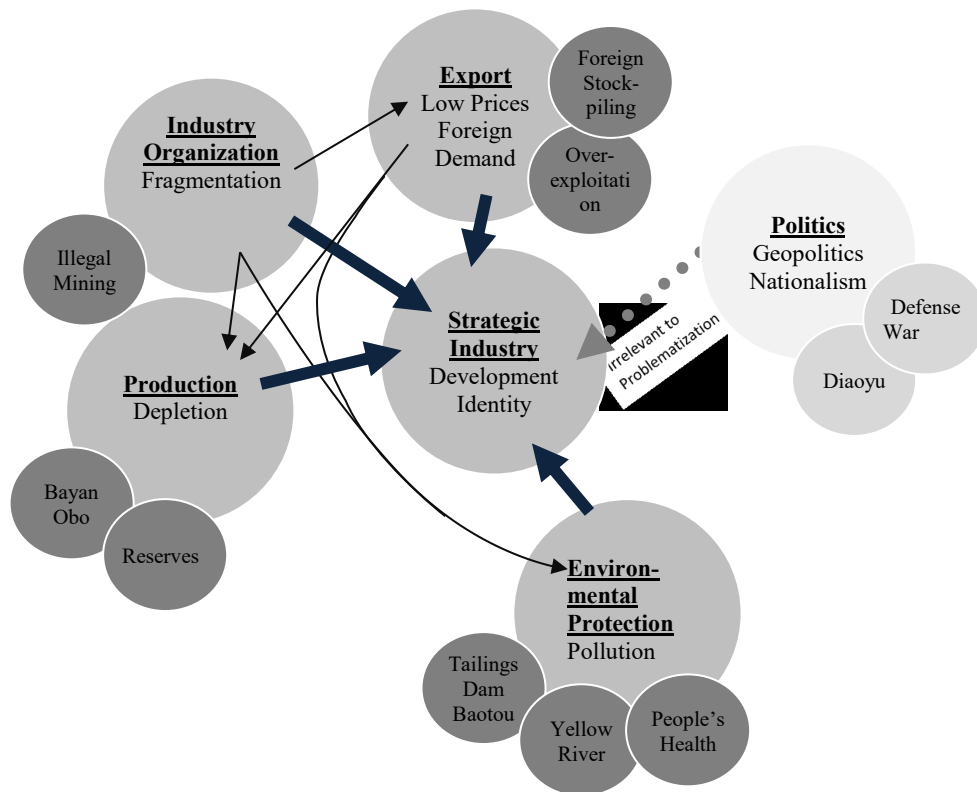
Export
Low Prices
Foreign
Demand

Foreign
Stockpiling

Overexploitation

Industry
Organization
Fragmentation

Illegal
Mining

Politics
Geopolitics
Nationalism

Defense
War

Diaoyu

Strategic
Industry
Development
Identity

Irrelevant to
Problematization

Production
Depletion

Bayan
Obo

Reserves

Environmental
Protection
Pollution

Tailings
Dam
Baotou

Yellow
River

People's
Health